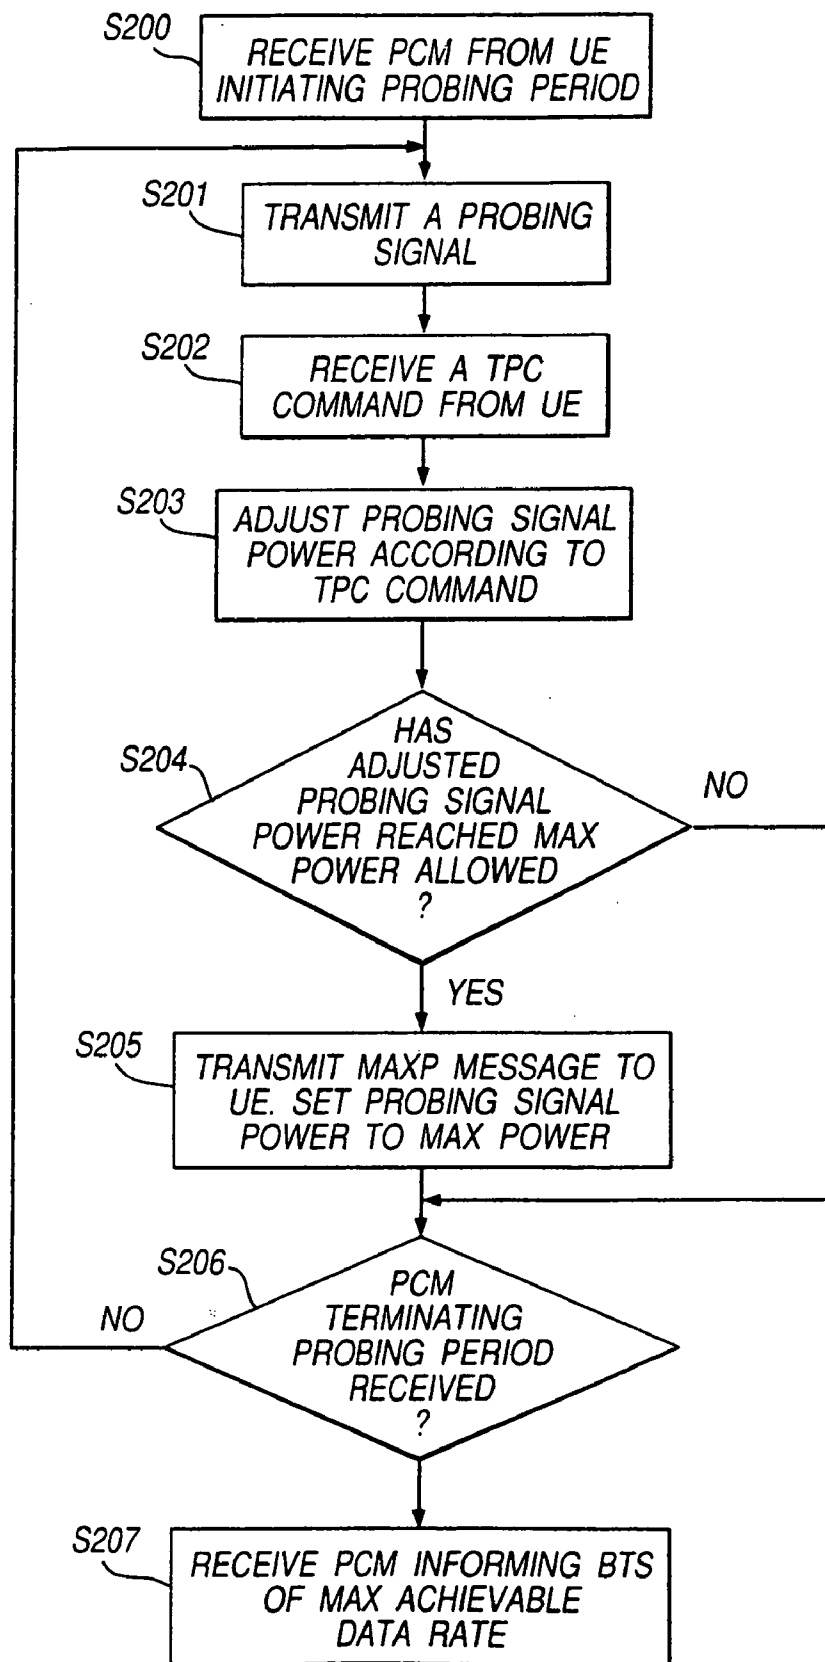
S200
RECEIVE PCM FROM UE INITIATING PROBING PERIOD

S201
TRANSMIT A PROBING SIGNAL

S202
RECEIVE A TPC COMMAND FROM UE

S203
ADJUST PROBING SIGNAL POWER ACCORDING TO TPC COMMAND

S204
HAS ADJUSTED PROBING SIGNAL POWER REACHED MAX POWER ALLOWED ?

NO

YES

S205
TRANSMIT MAXP MESSAGE TO UE. SET PROBING SIGNAL POWER TO MAX POWER

S206
PCM TERMINATING PROBING PERIOD RECEIVED ?

NO

S207
RECEIVE PCM INFORMING BTS OF MAX ACHIEVABLE DATA RATE